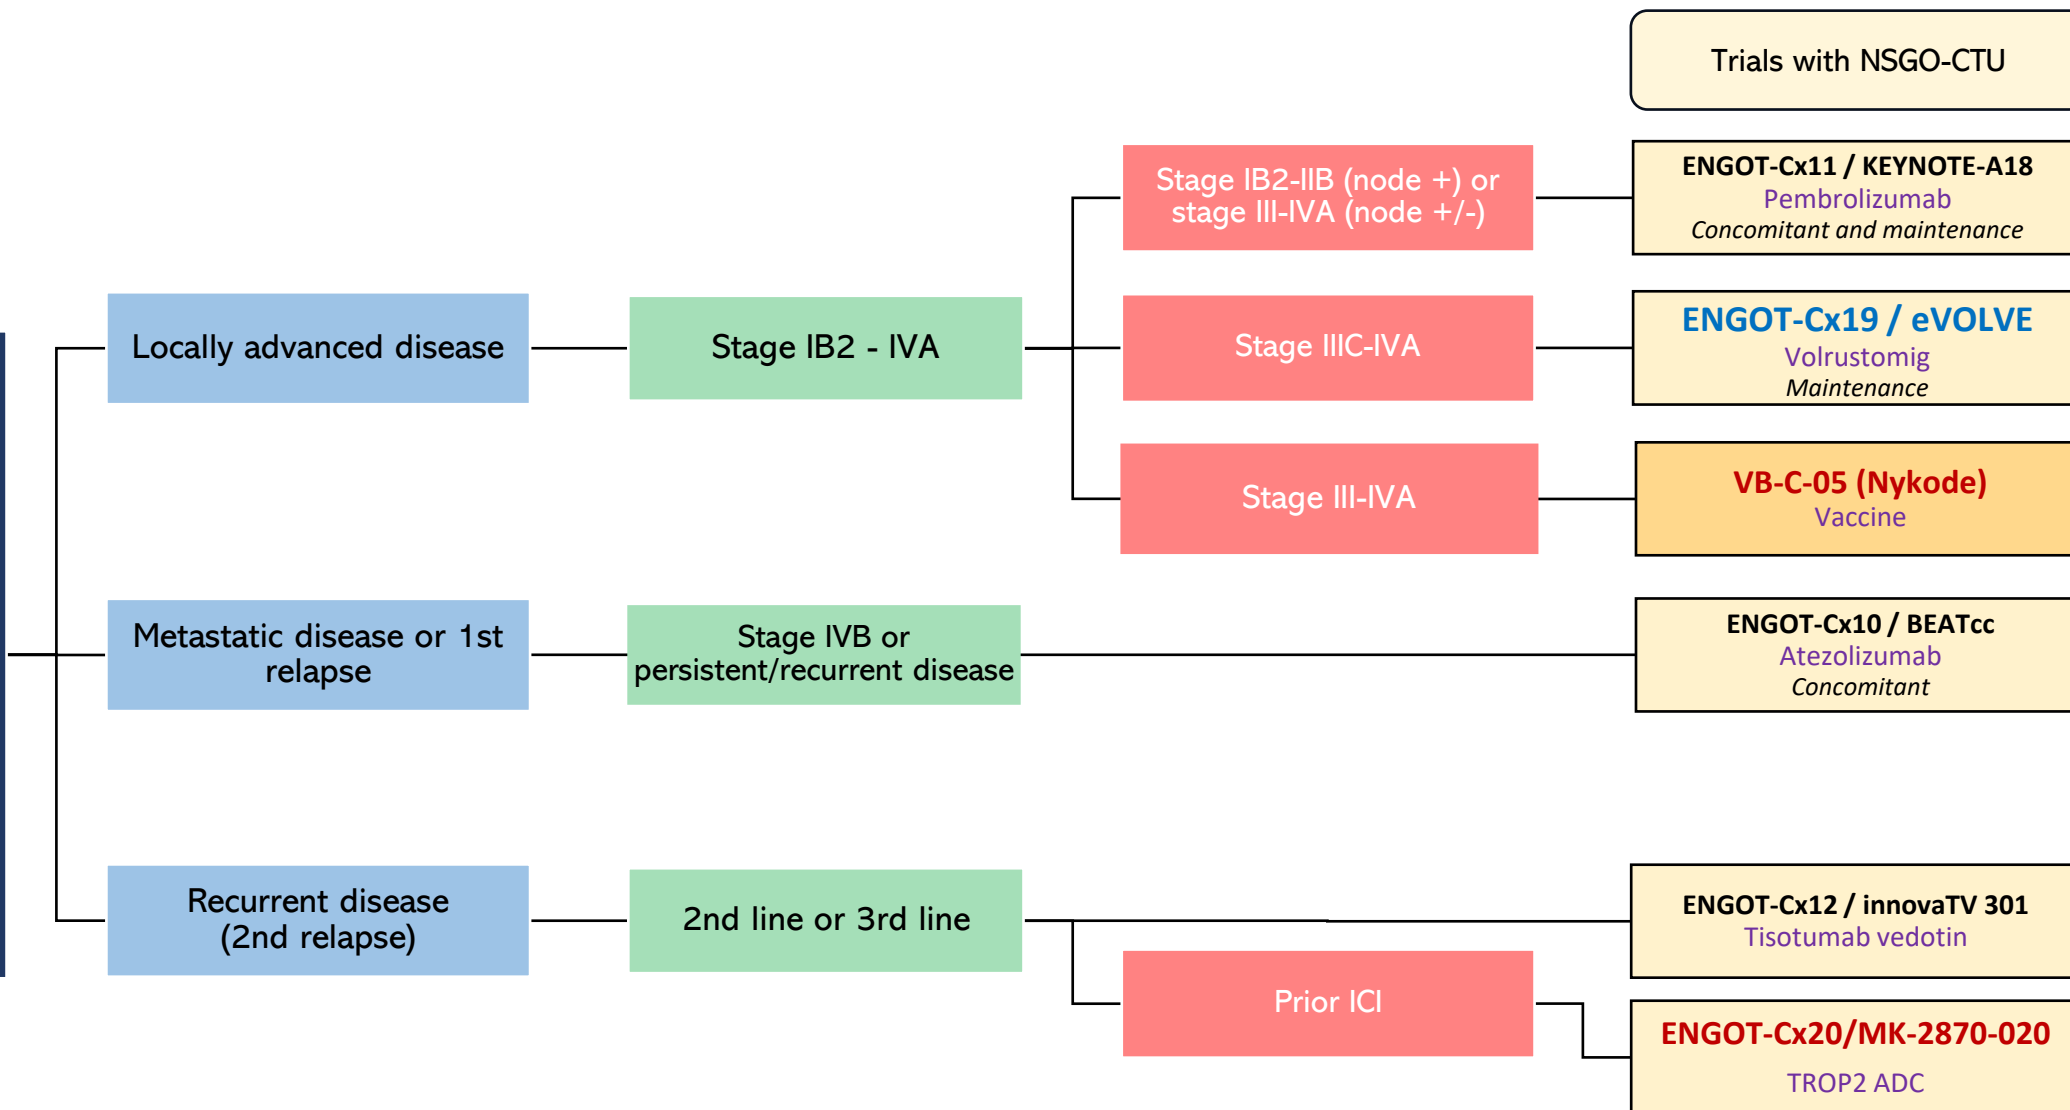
Trials with NSGO-CTU

Locally advanced disease

Stage IB2 - IVA

Stage IB2-IIB (node +) or stage III-IVA (node +/-)

ENGOT-Cx11 / KEYNOTE-A18
Pembrolizumab
Concomitant and maintenance

Stage IIIC-IVA

ENGOT-Cx19 / eVOLVE
Volrustomig
Maintenance

Stage III-IVA

VB-C-05 (Nykode)
Vaccine

Metastatic disease or 1st relapse

Stage IVB or persistent/recurrent disease

ENGOT-Cx10 / BEATcc
Atezolizumab
Concomitant

Recurrent disease (2nd relapse)

2nd line or 3rd line

ENGOT-Cx12 / innovaTV 301
Tisotumab vedotin

Prior ICI

ENGOT-Cx20/MK-2870-020
TROP2 ADC